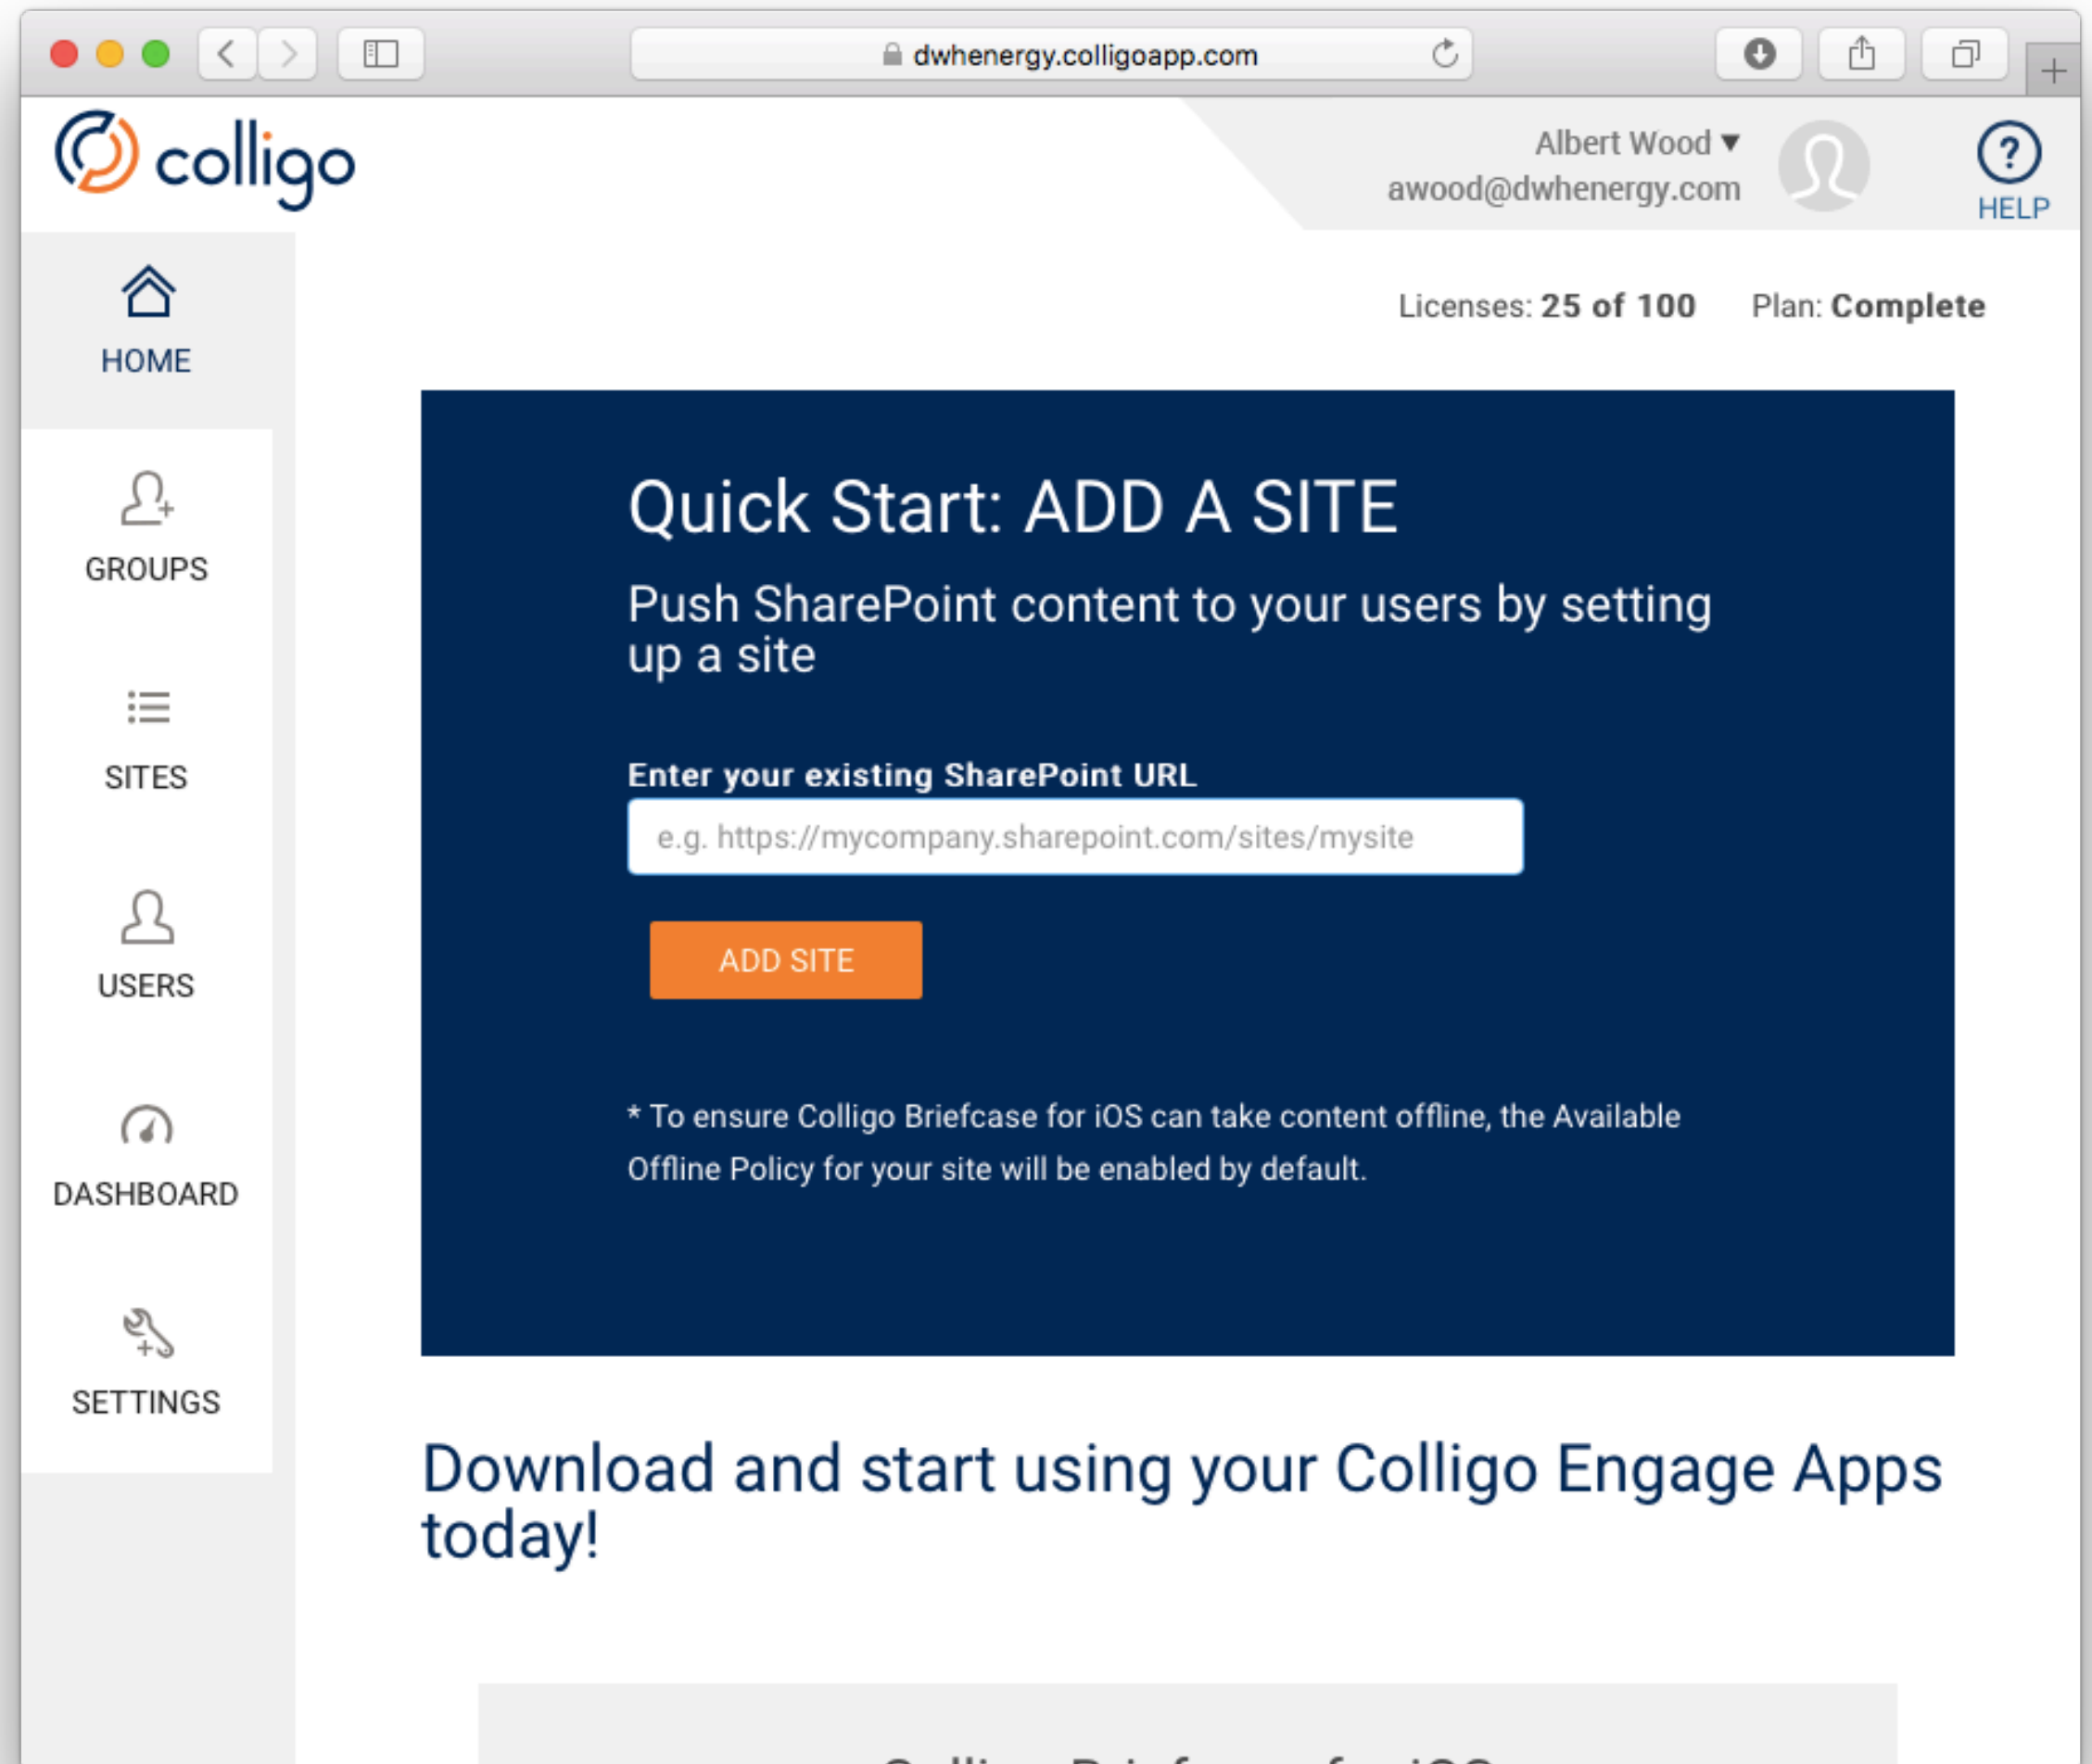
dwhenergy.colligoapp.com

colligo

Albert Wood ▾
awood@dwhenergy.com

HELP

HOME

GROUPS

SITES

USERS

DASHBOARD

SETTINGS

Licenses: **25 of 100** Plan: **Complete**

Quick Start: ADD A SITE

Push SharePoint content to your users by setting up a site

Enter your existing SharePoint URL

e.g. https://mycompany.sharepoint.com/sites/mysite

ADD SITE

* To ensure Colligo Briefcase for iOS can take content offline, the Available Offline Policy for your site will be enabled by default.

Download and start using your Colligo Engage Apps today!

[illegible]